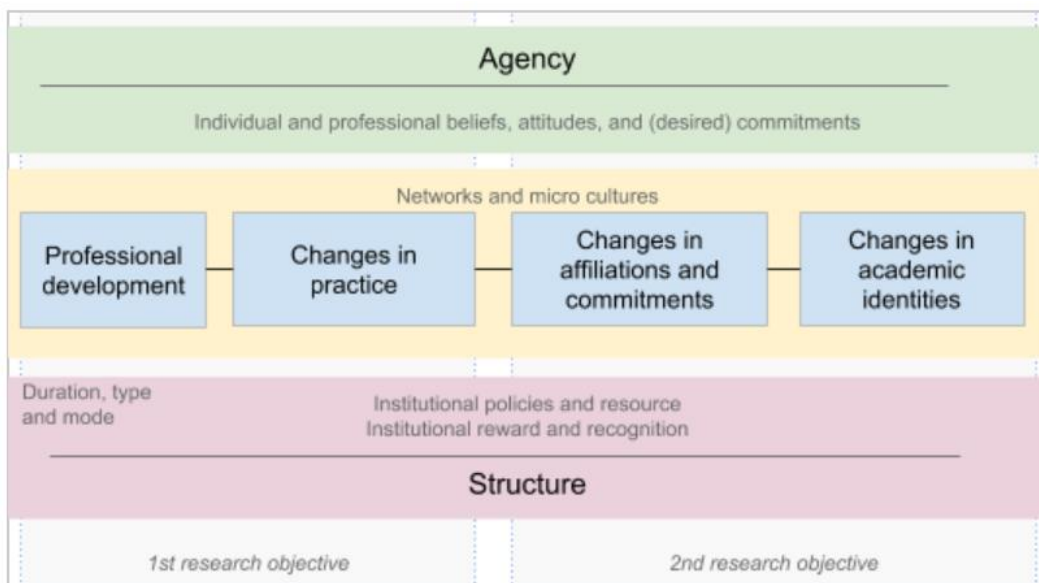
Agency

Individual and professional beliefs, attitudes, and (desired) commitments

Networks and micro cultures

Professional development

Changes in practice

Changes in affiliations and commitments

Changes in academic identities

Duration, type and mode

Institutional policies and resource
Institutional reward and recognition

Structure

1st research objective

2nd research objective